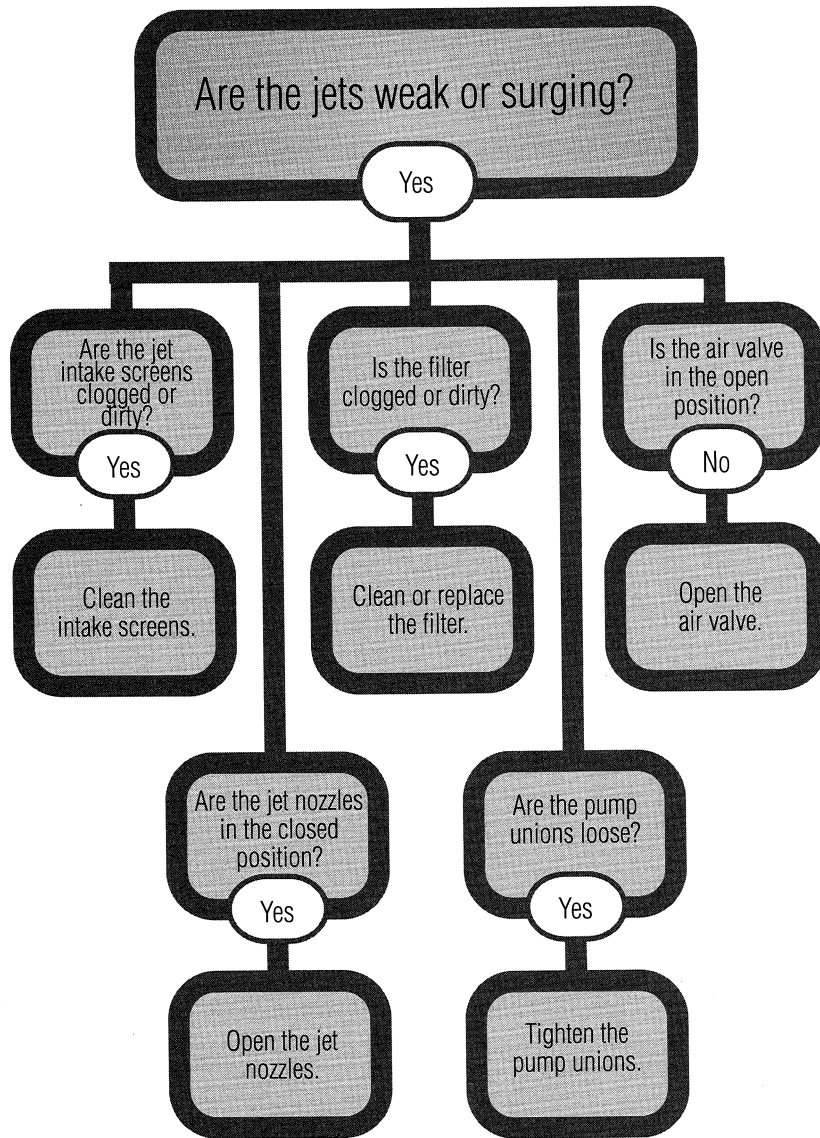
Are the jets weak or surging?

Yes

Are the jet intake screens clogged or dirty?

Yes

Clean the intake screens.

Is the filter clogged or dirty?

Yes

Clean or replace the filter.

Is the air valve in the open position?

No

Open the air valve.

Are the jet nozzles in the closed position?

Yes

Open the jet nozzles.

Are the pump unions loose?

Yes

Tighten the pump unions.